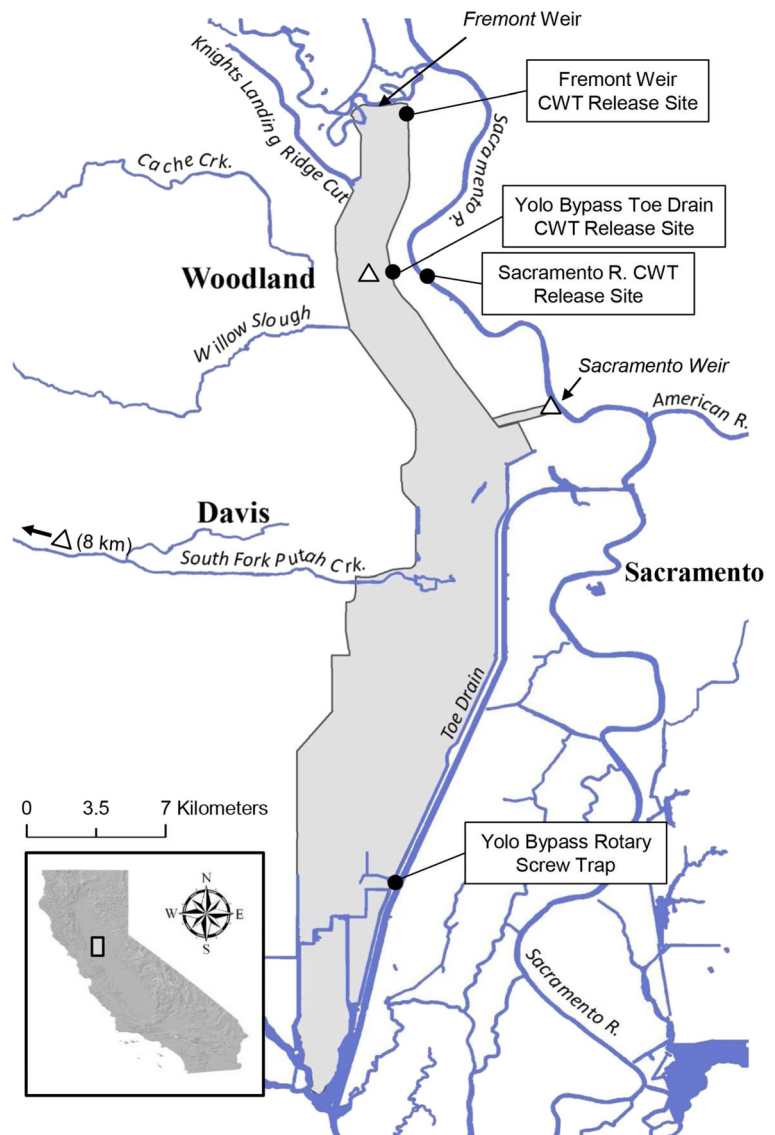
Fremont Weir

Fremont Weir CWT Release Site

Knights Landing Ridge Cut

Sacramento R.

Cache Crk.

Yolo Bypass Toe Drain CWT Release Site

Woodland

Sacramento R. CWT Release Site

Willow Slough

Sacramento Weir

American R.

Davis

(8 km)

South Fork Putah Crk.

Sacramento

Toe Drain

0 3.5 7 Kilometers

N
W E
S

Yolo Bypass Rotary Screw Trap

Sacramento R.